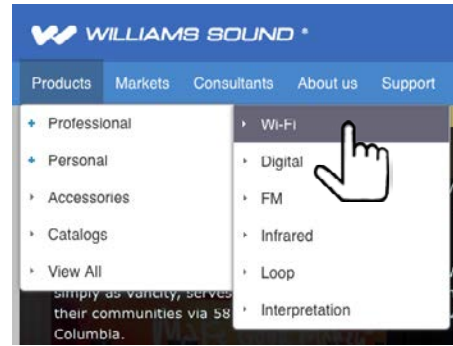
WILLIAMS SOUND ®

Products Markets Consultants About us Support

Professional
Personal
Accessories
Catalogs
View All

Wi-Fi
Digital
FM
Infrared
Loop
Interpretation

simply as Vancity, serves
their communities via 58
Columbia.